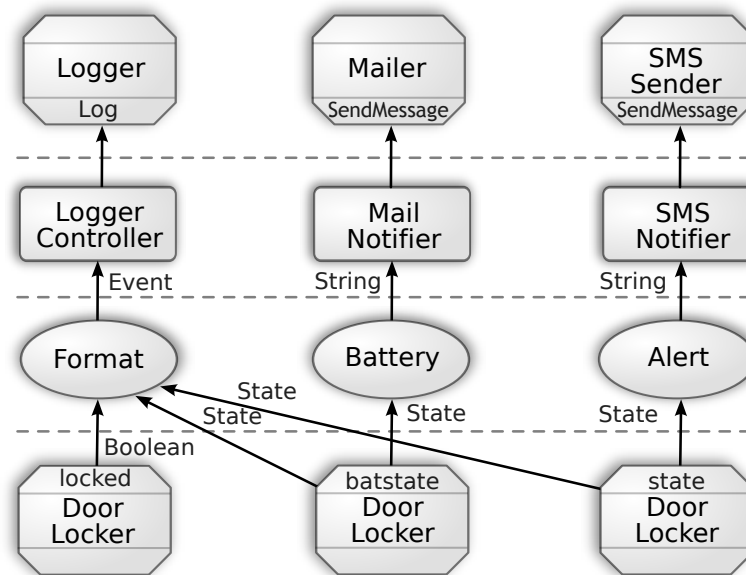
Logger
Log

Mailer
SendMessage

SMS Sender
SendMessage

Logger Controller

Mail Notifier

SMS Notifier

Event

String

String

Format

Battery

Alert

State

State

State

State

Boolean

locked
Door Locker

batstate
Door Locker

state
Door Locker